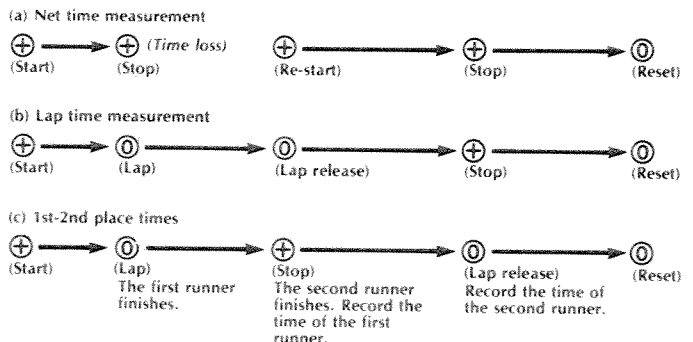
(a) Net time measurement

⊕ → ⊕ (Time loss) ⊕ → ⊕ → ⓪
(Start) (Stop) (Re-start) (Stop) (Reset)

(b) Lap time measurement

⊕ → ⓪ → ⓪ → ⊕ → ⓪
(Start) (Lap) (Lap release) (Stop) (Reset)

(c) 1st-2nd place times

⊕ → ⓪ → ⊕ → ⓪ → ⓪
(Start) (Lap) The first runner finishes. (Stop) The second runner finishes. Record the time of the first runner. (Lap release) Record the time of the second runner. (Reset)